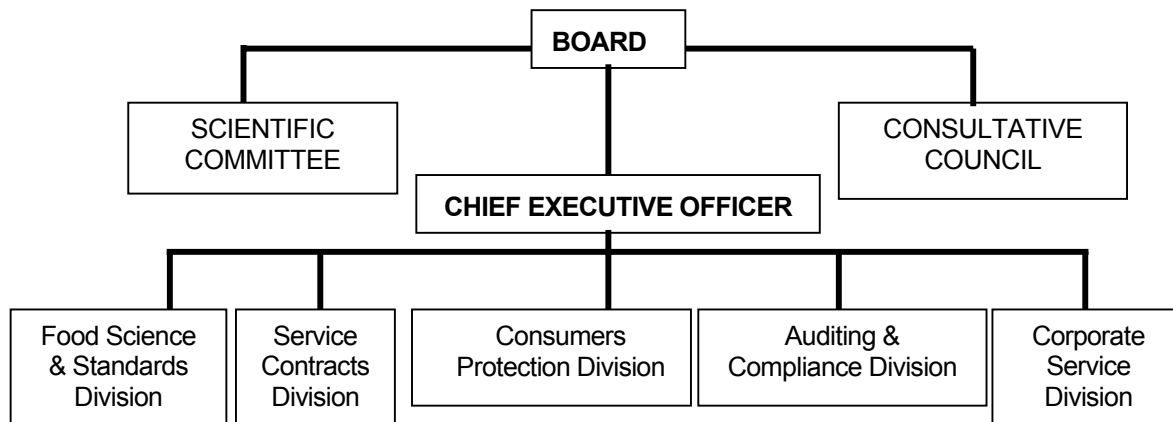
BOARD

SCIENTIFIC COMMITTEE

CONSULTATIVE COUNCIL

CHIEF EXECUTIVE OFFICER

Food Science & Standards Division

Service Contracts Division

Consumers Protection Division

Auditing & Compliance Division

Corporate Service Division